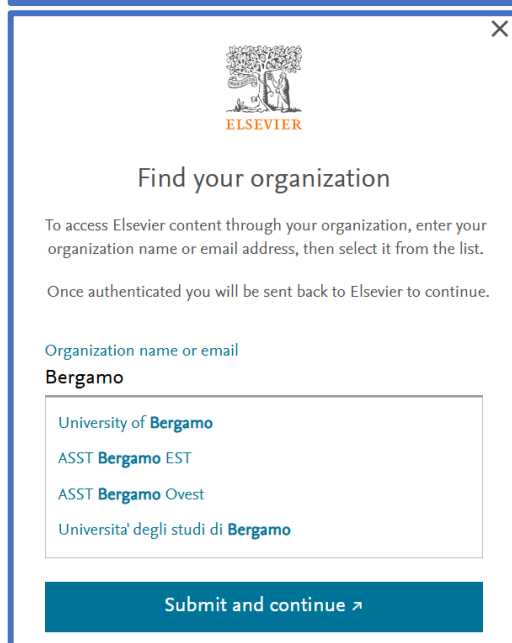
×

ELSEVIER

Find your organization

To access Elsevier content through your organization, enter your organization name or email address, then select it from the list.

Once authenticated you will be sent back to Elsevier to continue.

Organization name or email
Bergamo

University of Bergamo

ASST Bergamo EST

ASST Bergamo Ovest

Universita' degli studi di Bergamo

Submit and continue ↗